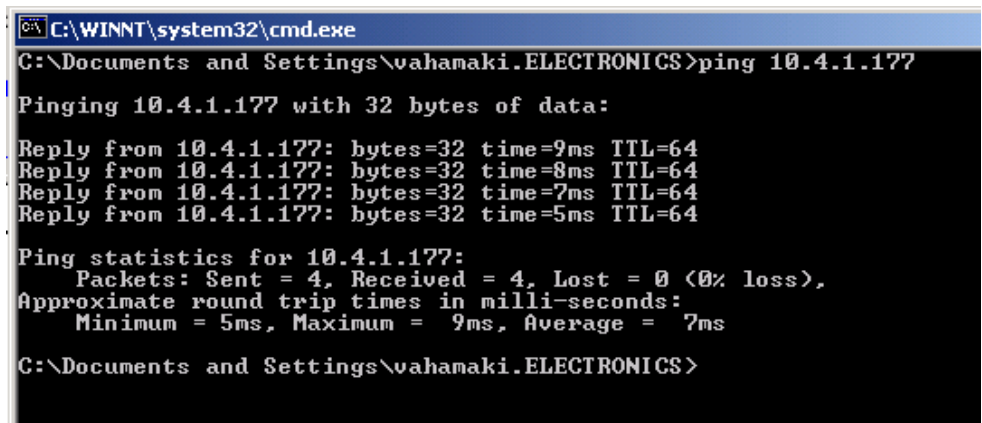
C:\WINNT\system32\cmd.exe

C:\Documents and Settings\vahamaki.ELECTRONICS>ping 10.4.1.177

Pinging 10.4.1.177 with 32 bytes of data:

Reply from 10.4.1.177: bytes=32 time=9ms TTL=64
Reply from 10.4.1.177: bytes=32 time=8ms TTL=64
Reply from 10.4.1.177: bytes=32 time=7ms TTL=64
Reply from 10.4.1.177: bytes=32 time=5ms TTL=64

Ping statistics for 10.4.1.177:
    Packets: Sent = 4, Received = 4, Lost = 0 (0% loss),
Approximate round trip times in milli-seconds:
    Minimum = 5ms, Maximum = 9ms, Average = 7ms

C:\Documents and Settings\vahamaki.ELECTRONICS>